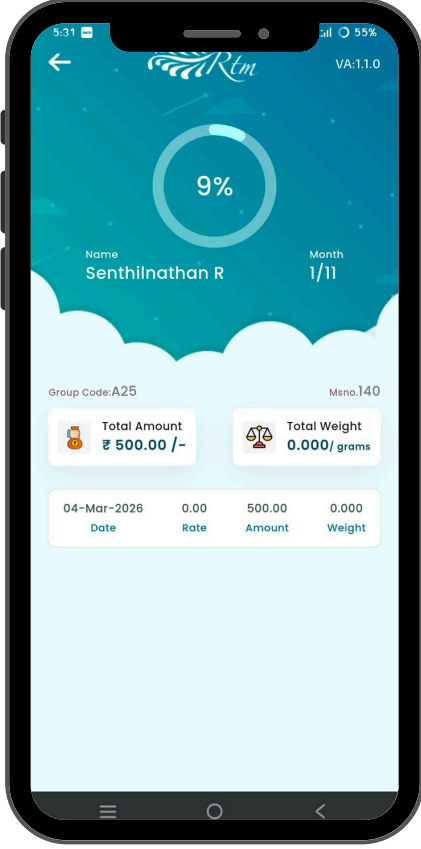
5:31

55%

Rtm

VA:1.1.0

9%

Name
Senthilnathan R

Month
1/11

Group Code:A25

Msno.140

Total Amount
₹ 500.00 /-

Total Weight
0.000/ grams

| 04-Mar-2026 | 0.00 | 500.00 | 0.000 |
|---|---|---|---|
| Date | Rate | Amount | Weight |